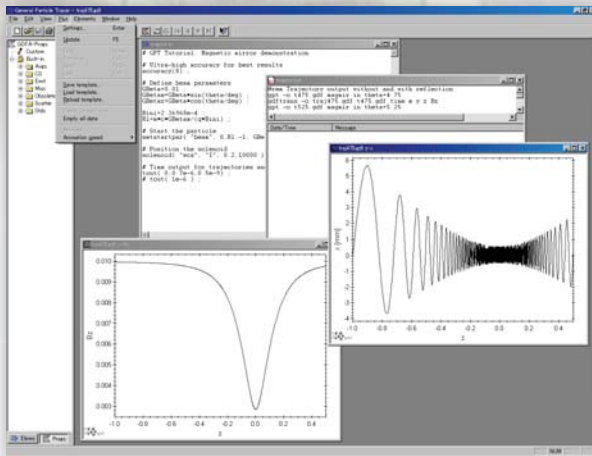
General Particle Tracer - [mpl475.gdf]

File Edit View Plot Elements Window Help

Settings... Enter
Update F5
Save template...
Load template...
Reload template...
Empty all data
Animation speed

GDFA-Progs
Custom
Built-in
Augs
CS
Exec
Misc
Obsolete
Scatter
Stds

# GPT Tutorial: Magnetic mirror demonstration

# Ultra-high accuracy for best results
accuracy(8) ;

# Define beam parameters
GBeta=0.01
GBetaz=GBeta*sin(theta*deg) ;
GBetar=GBeta*cos(theta*deg) ;

Bini=2.3456e-4
Ri=m*c*GBetar/(q*Bini) ;

# Start the particle
setstartpar('beam', 0.Ri,-1, GBe

# Position the solenoid
solenoid('wcs', 'I', 0.2,10000 )

# Time output for trajectories an
tout( 0.0,5e-6,5e-9) ;
# tout( 1e-6 ) ;

Menu Trajectory output without and with reflection
gpt -o t475.gdf magmir.in theta=4.75
gdftrans -o trz475.gdf t475.gdf time x y z Bz
gpt -o t525.gdf magmir.in theta=5.25

Date/Time
Message

mpl475.gdf: x-z

x [mm]

z

mpl475.gdf: Bz

Bz

0.010
0.009
0.008
0.007
0.006
0.005
0.004
0.003

-1.0 -0.8 -0.6 -0.4 -0.2 0.0 0.2 0.4

6
4
2
0
-2
-4
-6

-1.0 -0.8 -0.6 -0.4 -0.2 0.0 0.2 0.4

Elems Progs

NUM